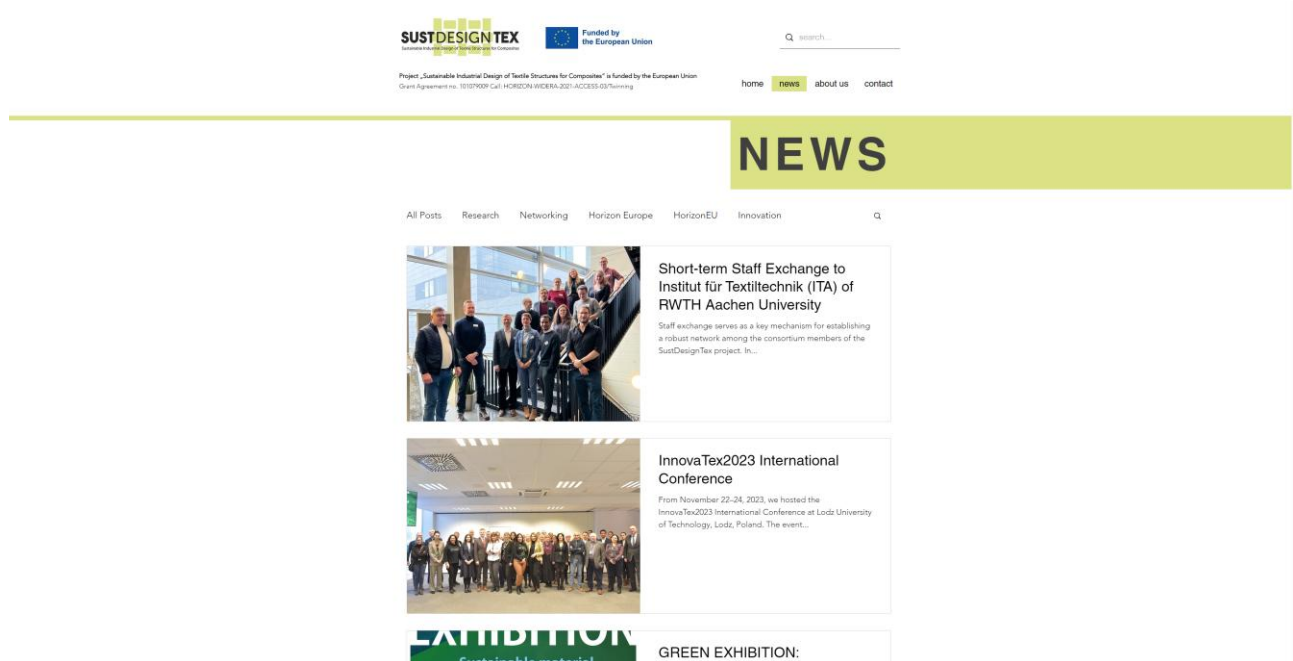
SUSTDESIGNTEX
Sustainable Industrial Design of Textile Structures for Composites

Funded by the European Union

search...

Project „Sustainable Industrial Design of Textile Structures for Composites" is funded by the European Union
Grant Agreement no. 101079009 Call: HORIZON-WIDERA-2021-ACCESS-03/Twinning

home news about us contact

NEWS

All Posts Research Networking Horizon Europe HorizonEU Innovation

Short-term Staff Exchange to Institut für Textiltechnik (ITA) of RWTH Aachen University

Staff exchange serves as a key mechanism for establishing a robust network among the consortium members of the SustDesignTex project. In...

InnovaTex2023 International Conference

From November 22-24, 2023, we hosted the InnovaTex2023 International Conference at Lodz University of Technology, Lodz, Poland. The event...

EXHIBITION
Sustainable material

GREEN EXHIBITION: